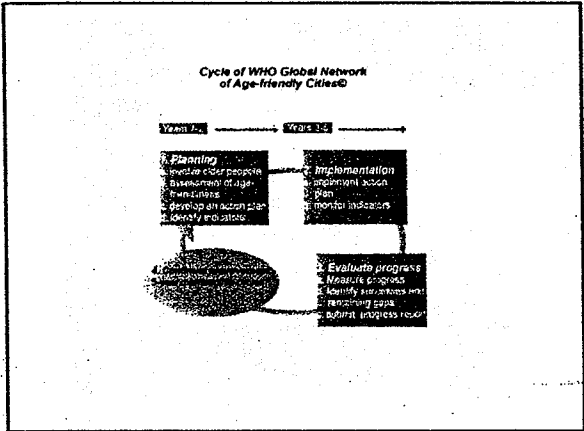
Cycle of WHO Global Network of Age-friendly Cities©

Years 1-2

Years 3-5

1. Planning
involve older people
assessment of age-friendliness
develop an action plan
identify indicators

2. Implementation
implement action plan
monitor indicators

3. Evaluate progress
Measure progress
Identify successes and remaining gaps
submit progress report

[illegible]